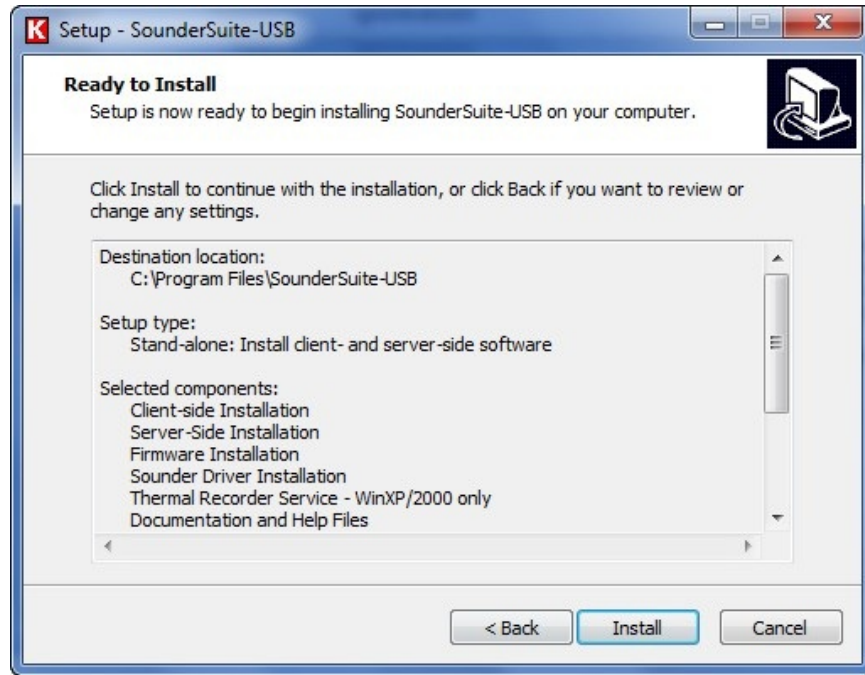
Setup - SounderSuite-USB

Ready to Install
Setup is now ready to begin installing SounderSuite-USB on your computer.

Click Install to continue with the installation, or click Back if you want to review or change any settings.

Destination location:
C:\Program Files\SounderSuite-USB

Setup type:
Stand-alone: Install client- and server-side software

Selected components:
Client-side Installation
Server-Side Installation
Firmware Installation
Sounder Driver Installation
Thermal Recorder Service - WinXP/2000 only
Documentation and Help Files

< Back
Install
Cancel